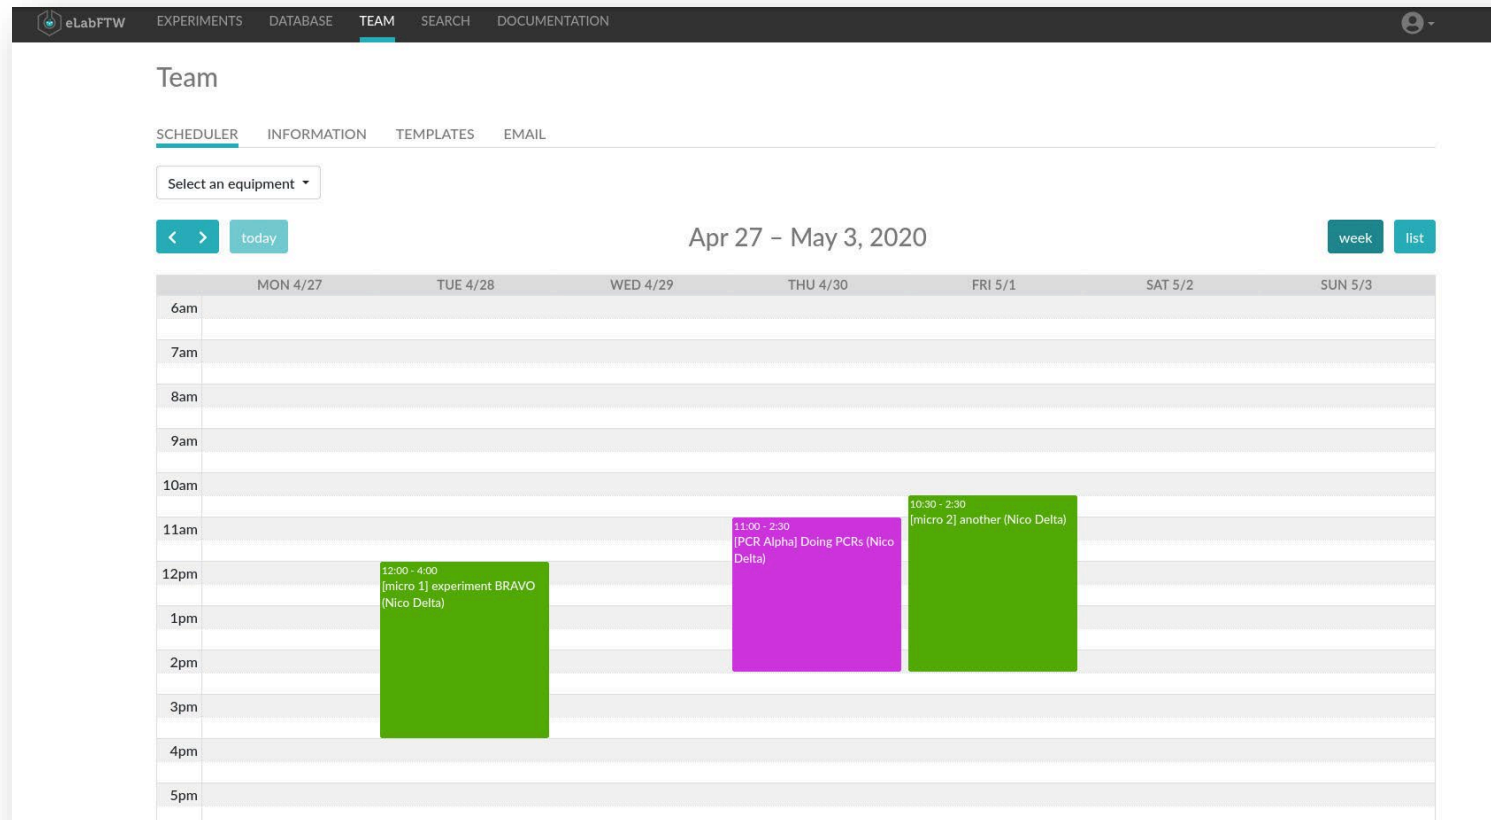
eLabFTW EXPERIMENTS DATABASE TEAM SEARCH DOCUMENTATION

Team

SCHEDULER INFORMATION TEMPLATES EMAIL

Select an equipment

today

Apr 27 – May 3, 2020

week list

| | MON 4/27 | TUE 4/28 | WED 4/29 | THU 4/30 | FRI 5/1 | SAT 5/2 | SUN 5/3 |
|---|---|---|---|---|---|---|---|
| 6am | | | | | | | |
| 7am | | | | | | | |
| 8am | | | | | | | |
| 9am | | | | | | | |
| 10am | | | | | 10:30 - 2:30 [micro 2] another (Nico Delta) | | |
| 11am | | | | 11:00 - 2:30 [PCR Alpha] Doing PCRs (Nico Delta) | | | |
| 12pm | | 12:00 - 4:00 [micro 1] experiment BRAVO (Nico Delta) | | | | | |
| 1pm | | | | | | | |
| 2pm | | | | | | | |
| 3pm | | | | | | | |
| 4pm | | | | | | | |
| 5pm | | | | | | | |